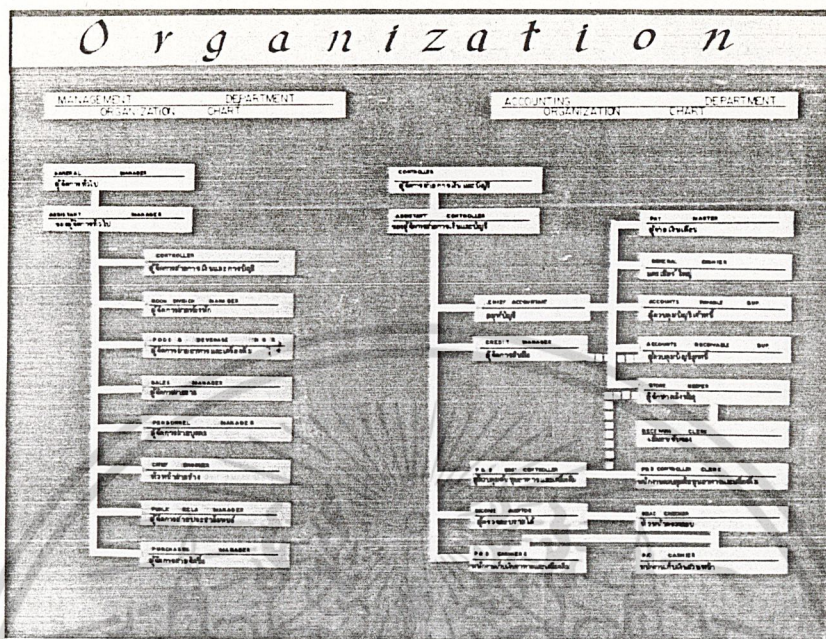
O r g a n i z a t i o n

MANAGEMENT DEPARTMENT
ORGANIZATION CHART

ACCOUNTING DEPARTMENT
ORGANIZATION CHART

GENERAL MANAGER
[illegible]

ASSISTANT MANAGER
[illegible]

CONTROLLER
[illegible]

ROOM DIVISION MANAGER
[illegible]

FOOD & BEVERAGE MANAGER
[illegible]

SALES MANAGER
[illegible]

PERSONNEL MANAGER
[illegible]

CHIEF ENGINEER
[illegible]

PUBLIC RELATIONS MANAGER
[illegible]

PURCHASING MANAGER
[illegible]

CONTROLLER
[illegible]

ASSISTANT CONTROLLER
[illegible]

CHIEF ACCOUNTANT
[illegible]

CREDIT MANAGER
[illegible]

F & B COST CONTROLLER
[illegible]

INCOME AUDITOR
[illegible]

F & B CASHIER
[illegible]

PAY MASTER
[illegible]

GENERAL CASHIER
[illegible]

ACCOUNTS PAYABLE SUP
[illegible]

ACCOUNTS RECEIVABLE SUP
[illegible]

STORE KEEPER
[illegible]

RECEIVING CLERK
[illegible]

F&B CONTROLLER CLERK
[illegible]

NIGHT AUDITOR
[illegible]

F.O. CASHIER
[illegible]